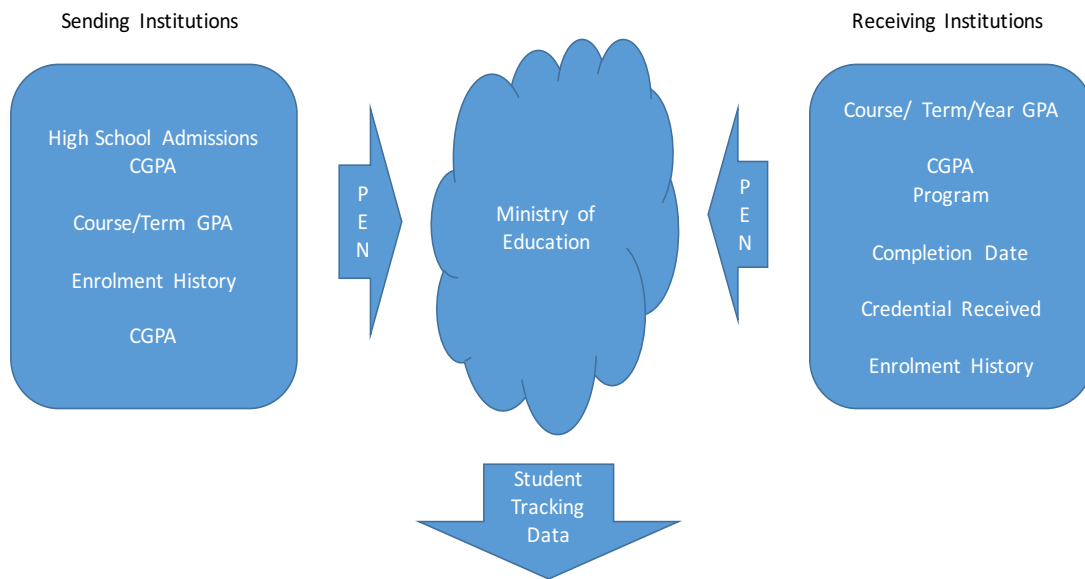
Sending Institutions

High School Admissions CGPA

Course/Term GPA

Enrolment History

CGPA

P E N

Ministry of Education

P E N

Receiving Institutions

Course/ Term/Year GPA

CGPA Program

Completion Date

Credential Received

Enrolment History

Student Tracking Data